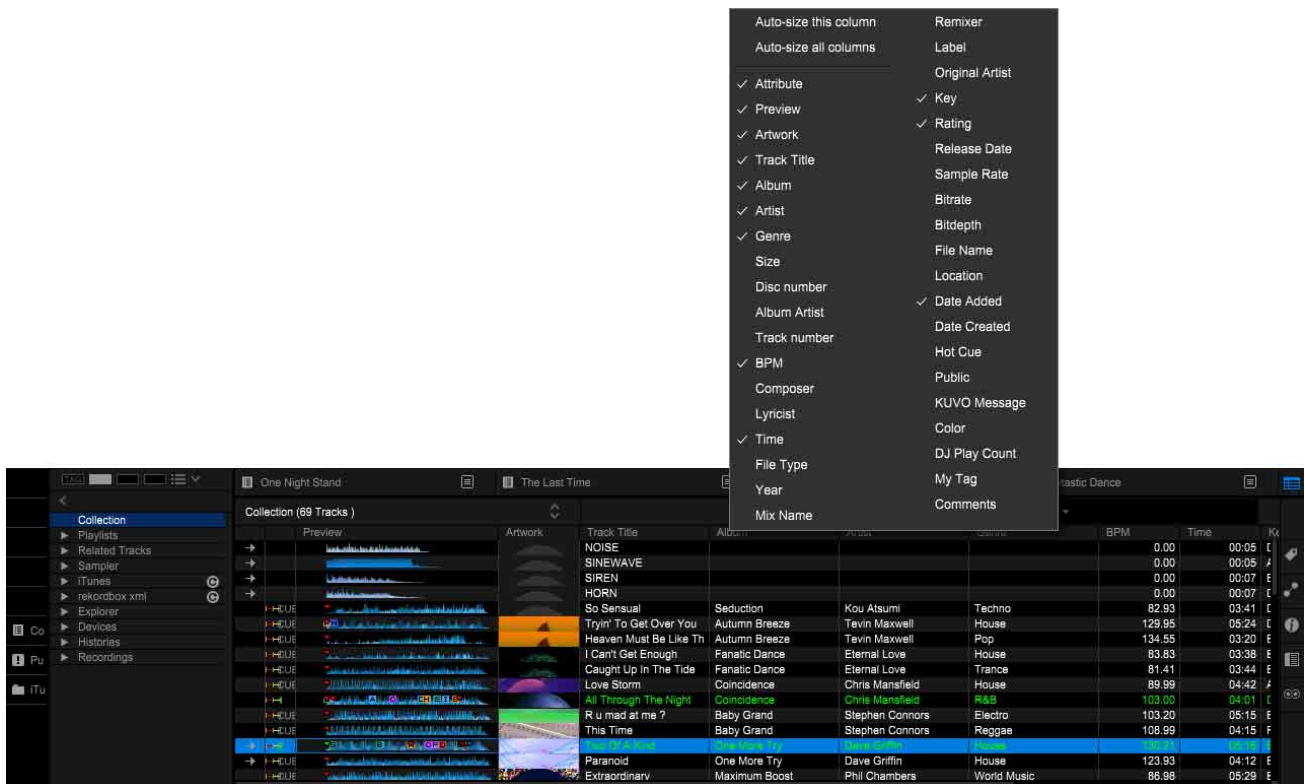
Auto-size this column
Auto-size all columns
✓ Attribute
✓ Preview
✓ Artwork
✓ Track Title
✓ Album
✓ Artist
✓ Genre
Size
Disc number
Album Artist
Track number
✓ BPM
Composer
Lyricist
✓ Time
File Type
Year
Mix Name

Remixer
Label
Original Artist
✓ Key
✓ Rating
Release Date
Sample Rate
Bitrate
Bitdepth
File Name
Location
✓ Date Added
Date Created
Hot Cue
Public
KUVO Message
Color
DJ Play Count
My Tag
Comments

TAG

Collection
Playlists
Related Tracks
Sampler
iTunes
rekordbox xml
Explorer
Devices
Histories
Recordings

Co
Pu
iTu

One Night Stand
The Last Time
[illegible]astic Dance

Collection (69 Tracks )

| | Preview | Artwork | Track Title | Album | Artist | Genre | BPM | Time | K |
|---|---|---|---|---|---|---|---|---|---|
| → | | | NOISE | | | | 0.00 | 00:05 | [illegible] |
| → | | | SINEWAVE | | | | 0.00 | 00:05 | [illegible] |
| → | | | SIREN | | | | 0.00 | 00:07 | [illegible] |
| → | | | HORN | | | | 0.00 | 00:07 | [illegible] |
| CUE | | | So Sensual | Seduction | Kou Atsumi | Techno | 82.93 | 03:41 | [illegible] |
| CUE | | | Tryin' To Get Over You | Autumn Breeze | Tevin Maxwell | House | 129.95 | 05:24 | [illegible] |
| CUE | | | Heaven Must Be Like Th | Autumn Breeze | Tevin Maxwell | Pop | 134.55 | 03:20 | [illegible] |
| CUE | | | I Can't Get Enough | Fanatic Dance | Eternal Love | House | 83.83 | 03:38 | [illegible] |
| CUE | | | Caught Up In The Tide | Fanatic Dance | Eternal Love | Trance | 81.41 | 03:44 | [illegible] |
| CUE | | | Love Storm | Coincidence | Chris Mansfield | House | 89.99 | 04:42 | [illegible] |
| | | | All Through The Night | Coincidence | Chris Mansfield | R&B | 103.00 | 04:01 | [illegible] |
| CUE | | | R u mad at me ? | Baby Grand | Stephen Connors | Electro | 103.20 | 05:15 | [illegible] |
| CUE | | | This Time | Baby Grand | Stephen Connors | Reggae | 108.99 | 04:15 | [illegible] |
| → | | | Two Of A Kind | One More Try | Dave Griffin | House | 130.21 | 05:16 | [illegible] |
| → CUE | | | Paranoid | One More Try | Dave Griffin | House | 123.93 | 04:12 | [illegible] |
| CUE | | | Extraordinary | Maximum Boost | Phil Chambers | World Music | 86.98 | 05:29 | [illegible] |